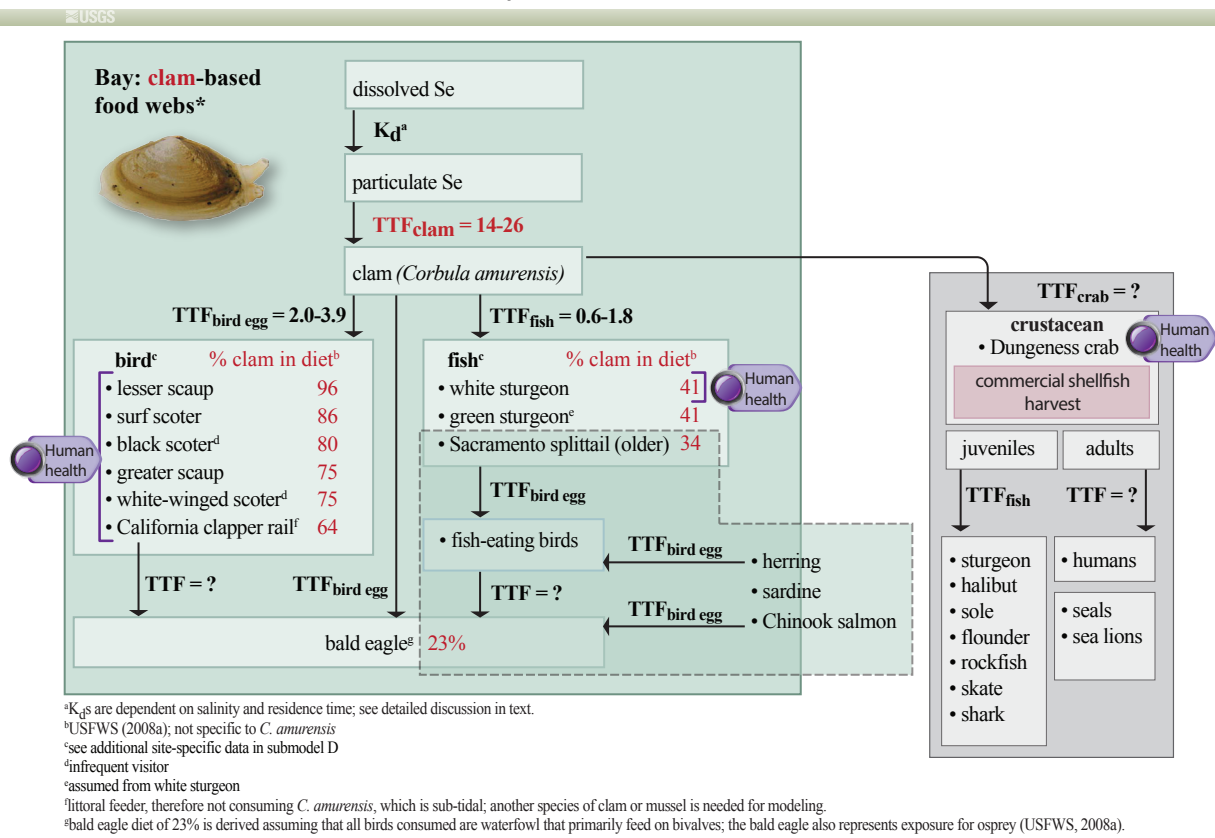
USGS

Bay: clam-based food webs*

dissolved Se

$K_d$$^a$

particulate Se

$TTF_{clam}$ = 14-26

clam (Corbula amurensis)

$TTF_{bird\ egg}$ = 2.0-3.9

$TTF_{fish}$ = 0.6-1.8

| bird$^c$ | % clam in diet$^b$ |
|---|---|
| • lesser scaup | 96 |
| • surf scoter | 86 |
| • black scoter$^d$ | 80 |
| • greater scaup | 75 |
| • white-winged scoter$^d$ | 75 |
| • California clapper rail$^f$ | 64 |

Human health

| fish$^c$ | % clam in diet$^b$ |
|---|---|
| • white sturgeon | 41 |
| • green sturgeon$^e$ | 41 |
| • Sacramento splittail (older) | 34 |

Human health

$TTF_{bird\ egg}$

• fish-eating birds

$TTF_{bird\ egg}$

• herring
• sardine
• Chinook salmon

$TTF_{bird\ egg}$

TTF = ?

$TTF_{bird\ egg}$

TTF = ?

bald eagle$^g$ 23%

$TTF_{crab}$ = ?

crustacean
• Dungeness crab

Human health

commercial shellfish harvest

juveniles

adults

$TTF_{fish}$

TTF = ?

• sturgeon
• halibut
• sole
• flounder
• rockfish
• skate
• shark

• humans

• seals
• sea lions

$^a$$K_d$s are dependent on salinity and residence time; see detailed discussion in text.
$^b$USFWS (2008a); not specific to C. amurensis
$^c$see additional site-specific data in submodel D
$^d$infrequent visitor
$^e$assumed from white sturgeon
$^f$littoral feeder, therefore not consuming C. amurensis, which is sub-tidal; another species of clam or mussel is needed for modeling.
$^g$bald eagle diet of 23% is derived assuming that all birds consumed are waterfowl that primarily feed on bivalves; the bald eagle also represents exposure for osprey (USFWS, 2008a).